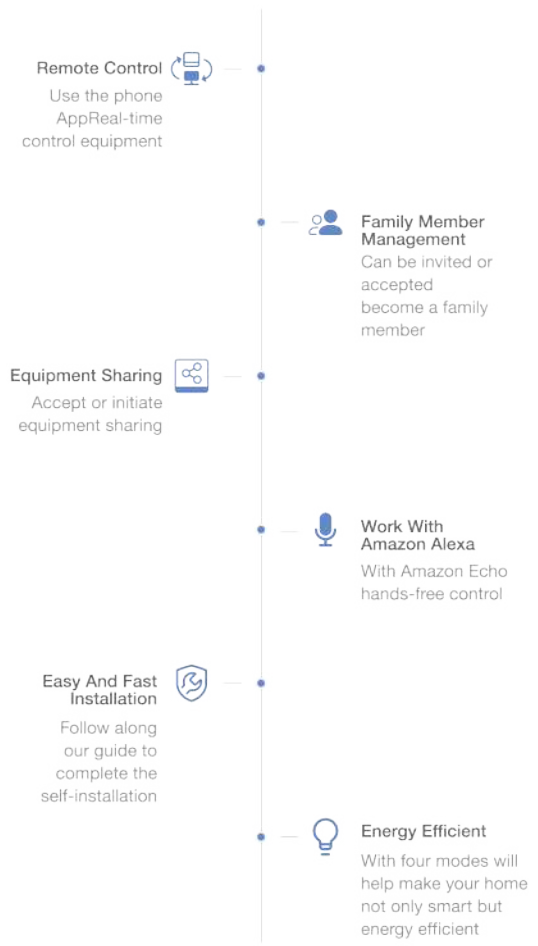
Remote Control
Use the phone AppReal-time control equipment

Family Member Management
Can be invited or accepted become a family member

Equipment Sharing
Accept or initiate equipment sharing

Work With Amazon Alexa
With Amazon Echo hands-free control

Easy And Fast Installation
Follow along our guide to complete the self-installation

Energy Efficient
With four modes will help make your home not only smart but energy efficient